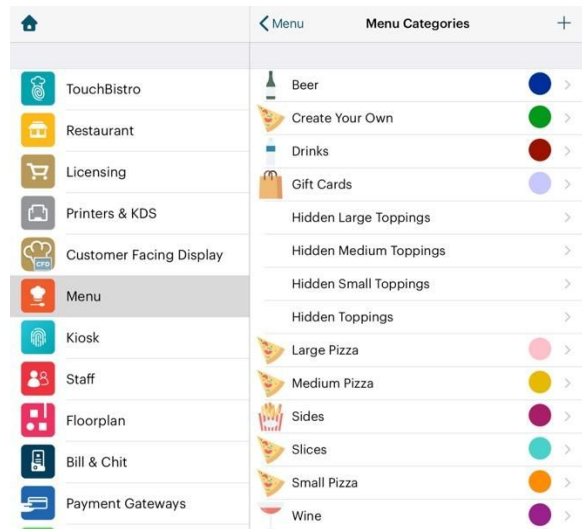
TouchBistro
Restaurant
Licensing
Printers & KDS
CFD
Customer Facing Display
Menu
Kiosk
Staff
Floorplan
Bill & Chit
Payment Gateways

Menu
Menu Categories
+
Beer
Create Your Own
Drinks
Gift Cards
Hidden Large Toppings
Hidden Medium Toppings
Hidden Small Toppings
Hidden Toppings
Large Pizza
Medium Pizza
Sides
Slices
Small Pizza
Wine